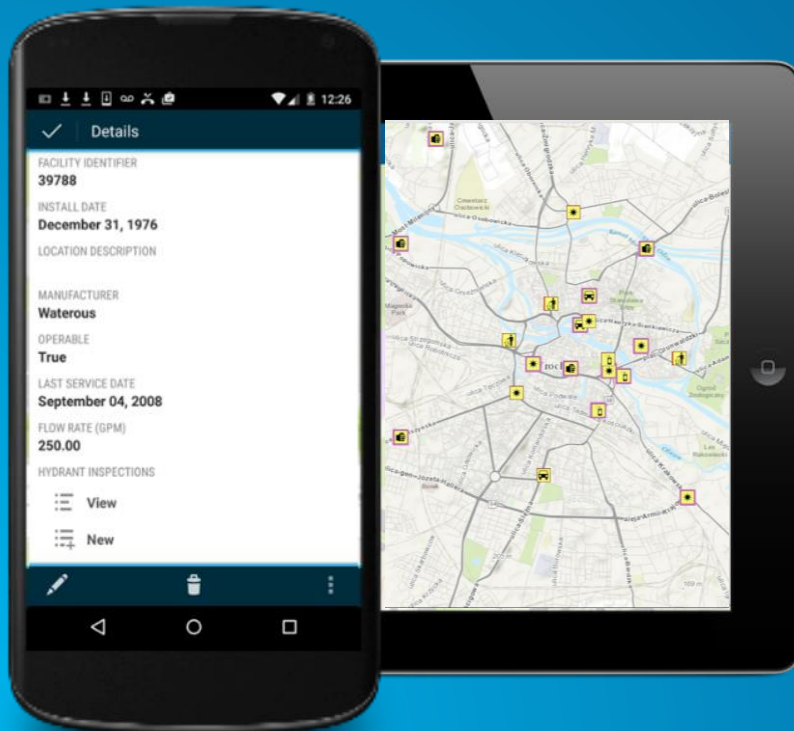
12:26

Details

FACILITY IDENTIFIER
39788

INSTALL DATE
December 31, 1976

LOCATION DESCRIPTION

MANUFACTURER
Waterous

OPERABLE
True

LAST SERVICE DATE
September 04, 2008

FLOW RATE (GPM)
250.00

HYDRANT INSPECTIONS

View

New